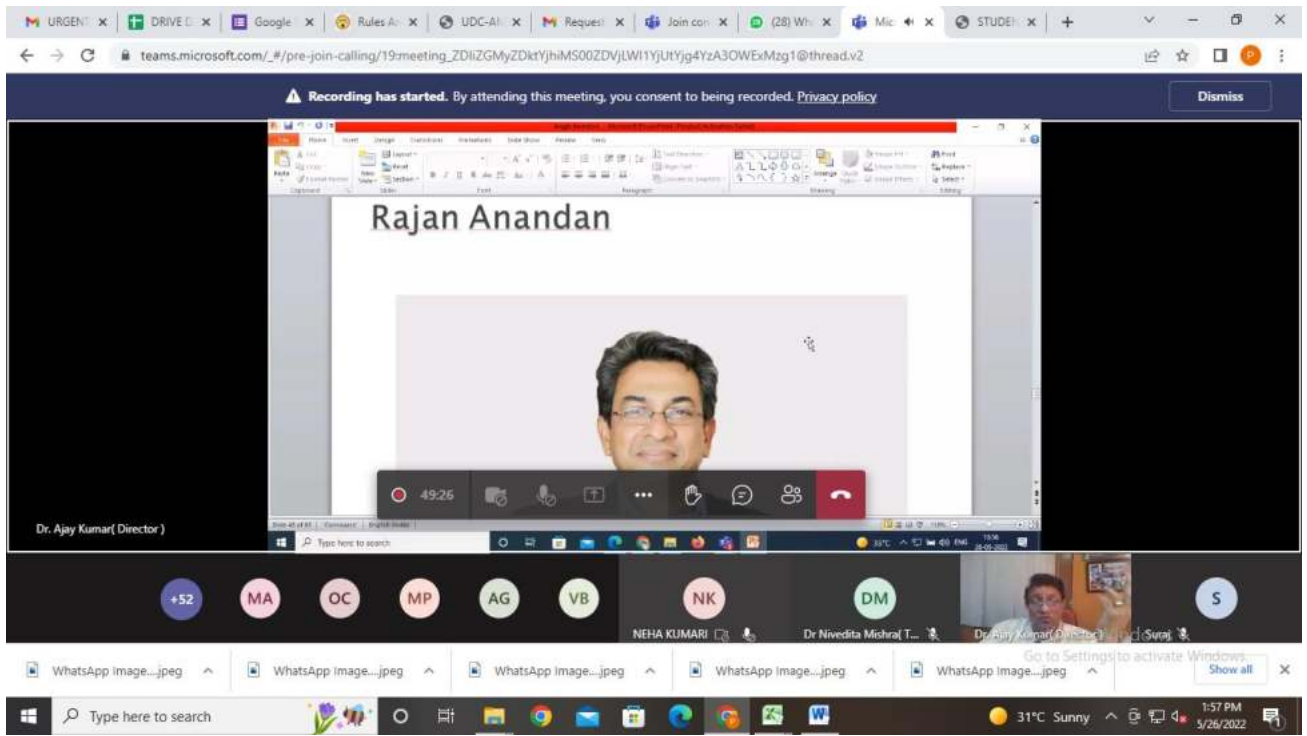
URGENT × DRIVE D × Google × Rules A × UDC-A × Request × Join con × (28) Wh × Mic × STUDEN × +

teams.microsoft.com/_#/pre-join-calling/19:meeting_ZDliZGMyZDktYjhiMS00ZDVjLWI1YjUtYjg4YzA3OWExMzg1@thread.v2

Recording has started. By attending this meeting, you consent to being recorded. Privacy policy

Dismiss

Rajan Anandan

49:26

Dr. Ajay Kumar( Director )

Type here to search

+52 MA OC MP AG VB NK DM S

NEHA KUMARI

Dr Nivedita Mishra( T...

Dr. Ajay Kumar( Director)

Suraj

Go to Settings to activate Windows.

WhatsApp Image....jpeg

WhatsApp Image....jpeg

WhatsApp Image....jpeg

WhatsApp Image....jpeg

WhatsApp Image....jpeg

Show all

Type here to search

31°C Sunny

1:57 PM
5/26/2022